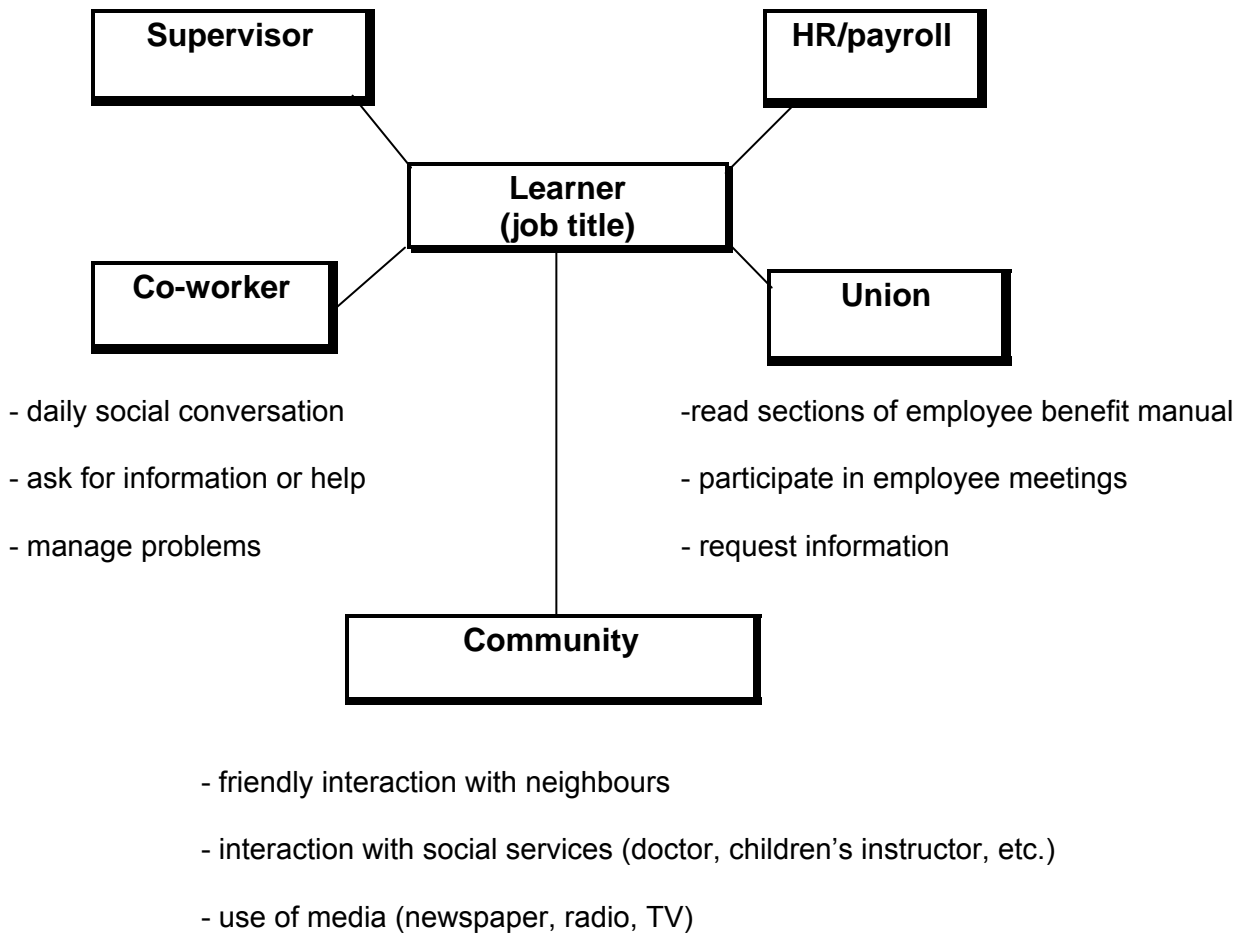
Supervisor

HR/payroll

Learner
(job title)

Co-worker

Union

- daily social conversation

- ask for information or help

- manage problems

-read sections of employee benefit manual

- participate in employee meetings

- request information

Community

- friendly interaction with neighbours

- interaction with social services (doctor, children's instructor, etc.)

- use of media (newspaper, radio, TV)